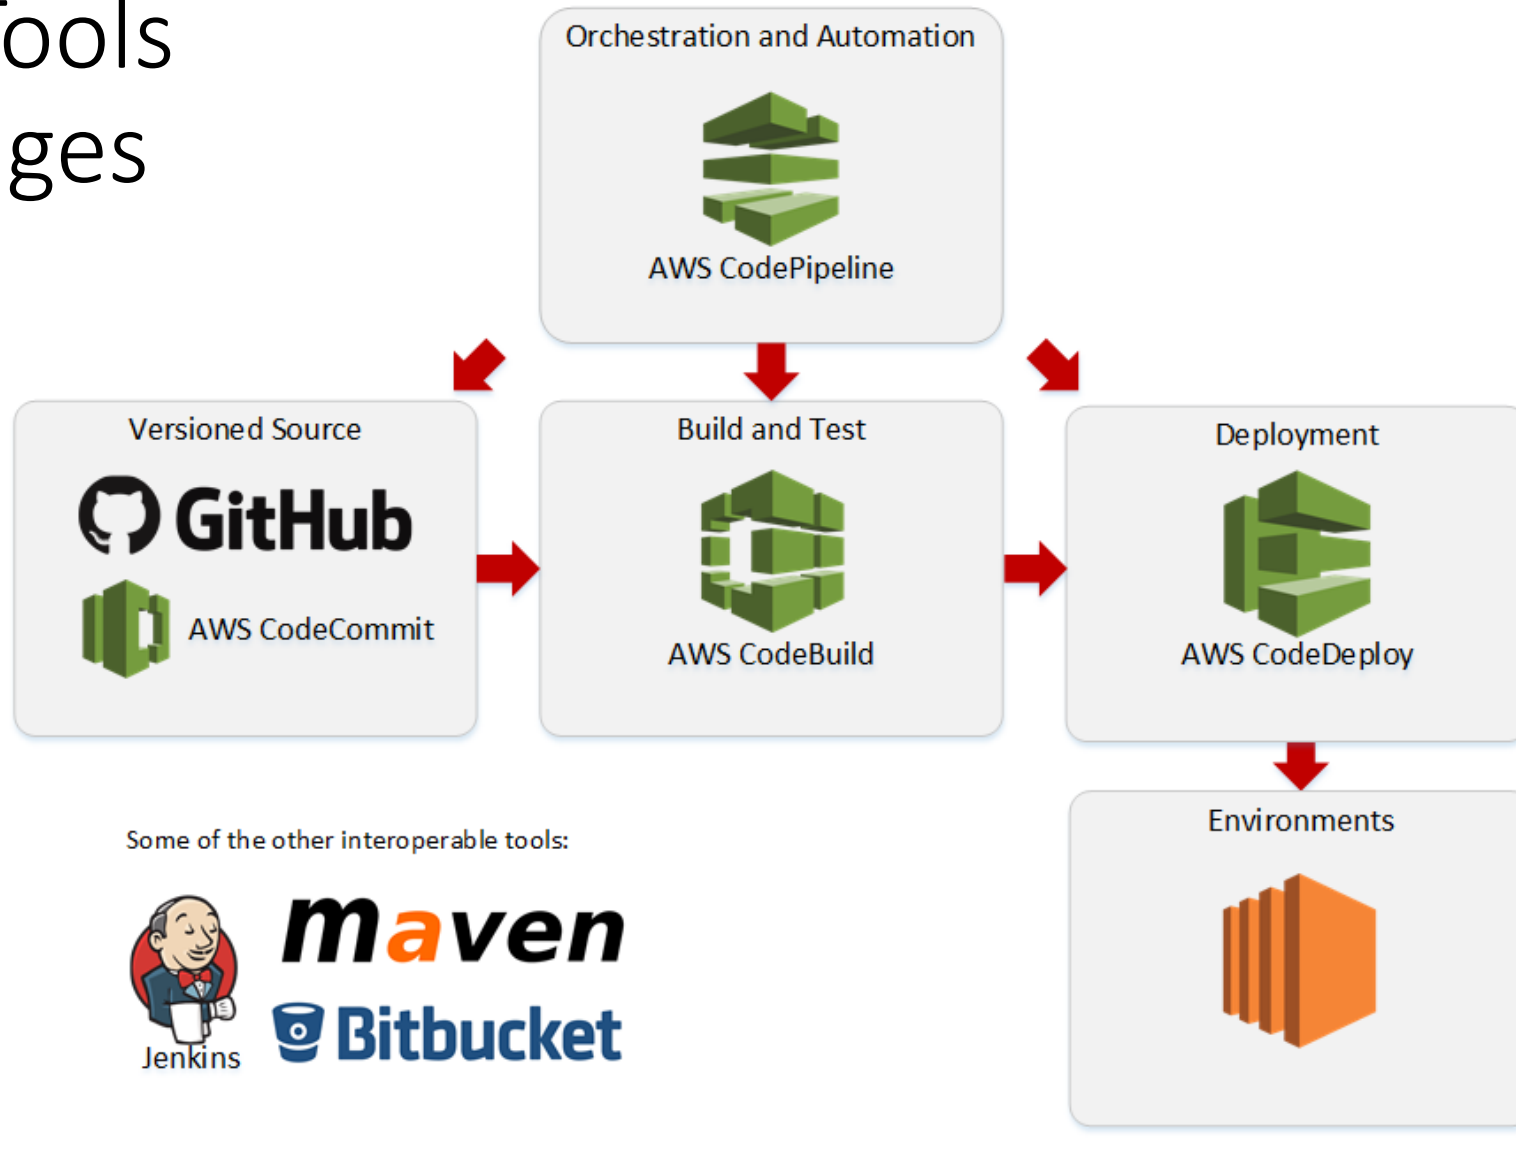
ools
ges

Orchestration and Automation

AWS CodePipeline

Versioned Source

GitHub

AWS CodeCommit

Build and Test

AWS CodeBuild

Deployment

AWS CodeDeploy

Environments

Some of the other interoperable tools:

Jenkins

maven

Bitbucket